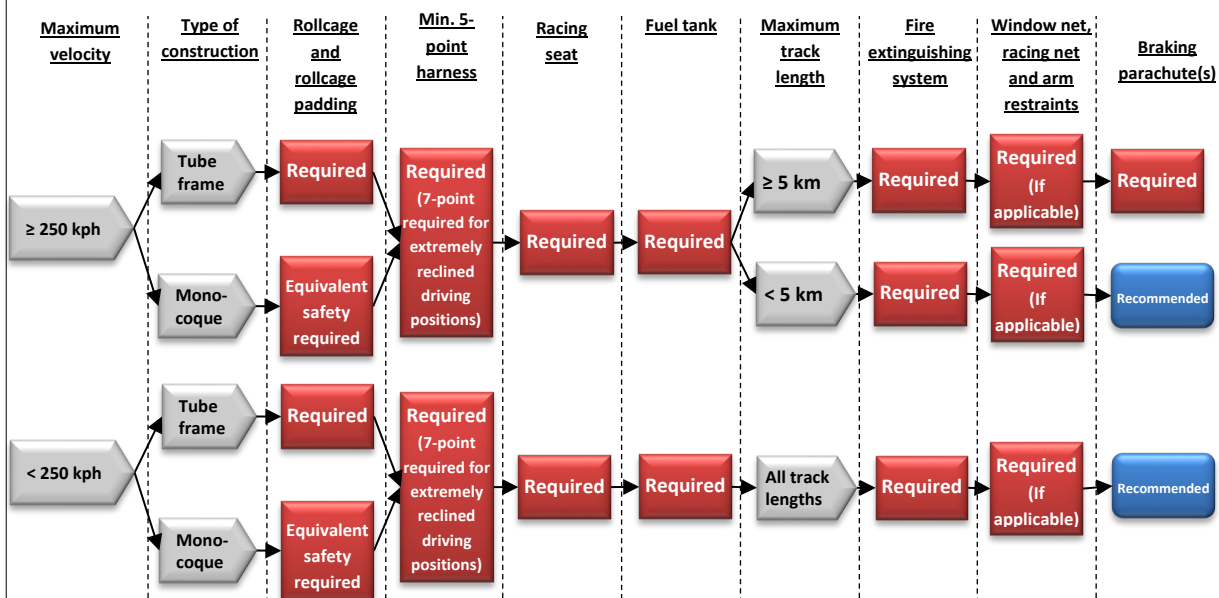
Maximum velocity

Type of construction

Rollcage and rollcage padding

Min. 5-point harness

Racing seat

Fuel tank

Maximum track length

Fire extinguishing system

Window net, racing net and arm restraints

Braking parachute(s)

≥ 250 kph

Tube frame

Required

Mono-coque

Equivalent safety required

Required (7-point required for extremely reclined driving positions)

Required

Required

≥ 5 km

Required

Required (If applicable)

Required

< 5 km

Required

Required (If applicable)

Recommended

< 250 kph

Tube frame

Required

Mono-coque

Equivalent safety required

Required (7-point required for extremely reclined driving positions)

Required

Required

All track lengths

Required

Required (If applicable)

Recommended